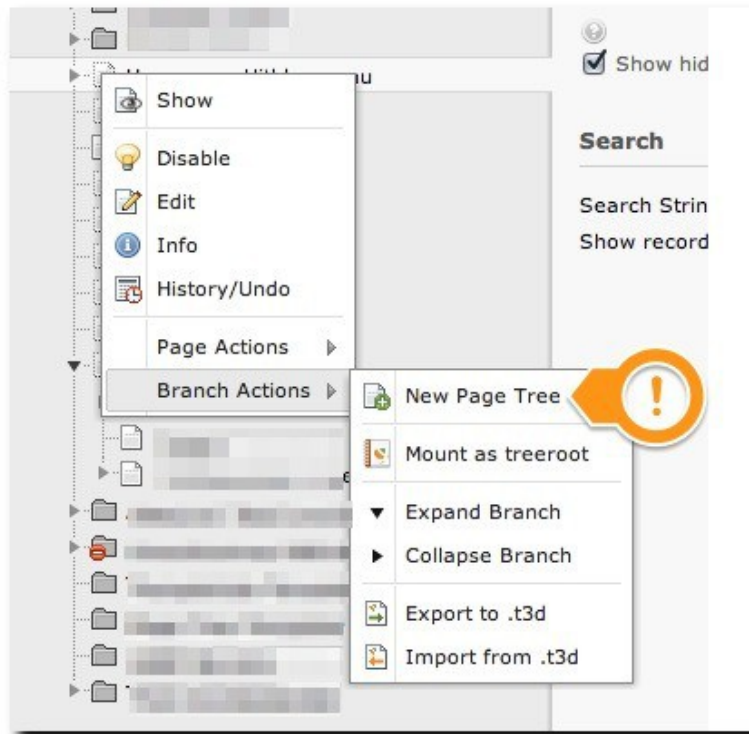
Show hid

Search

Search Strin
Show record

Show
Disable
Edit
Info
History/Undo
Page Actions
Branch Actions

New Page Tree
Mount as treeroot
Expand Branch
Collapse Branch
Export to .t3d
Import from .t3d

!